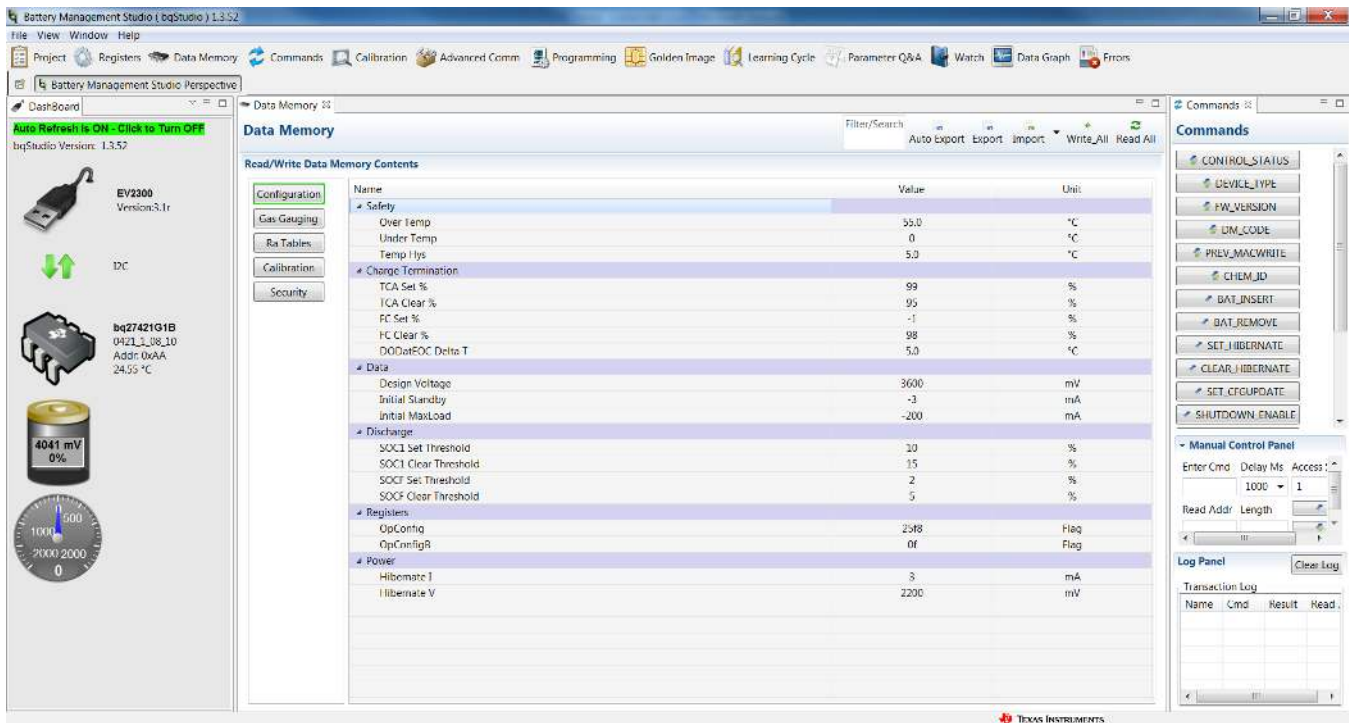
Battery Management Studio ( bqStudio ) 1.3.52

File View Window Help

Project Registers Data Memory Commands Calibration Advanced Comm Programming Golden Image Learning Cycle Parameter Q&A Watch Data Graph Errors

Battery Management Studio Perspective

DashBoard

Auto Refresh is ON - Click to Turn OFF
bqStudio Version: 1.3.52

EV2300
Version:3.1r

I2C

bq27421G1B
0421_1_08_10
Addr: 0xAA
24.55 °C

4041 mV
0%

500
1000
-2000 2000
0

Data Memory

Data Memory

Filter/Search

Auto Export Export Import Write_All Read All

Read/Write Data Memory Contents

Configuration
Gas Gauging
Ra Tables
Calibration
Security

| Name | Value | Unit |
|---|---|---|
| Safety | | |
| Over Temp | 55.0 | °C |
| Under Temp | 0 | °C |
| Temp Hys | 5.0 | °C |
| Charge Termination | | |
| TCA Set % | 99 | % |
| TCA Clear % | 95 | % |
| FC Set % | -1 | % |
| FC Clear % | 98 | % |
| DODatEOC Delta T | 5.0 | °C |
| Data | | |
| Design Voltage | 3600 | mV |
| Initial Standby | -3 | mA |
| Initial MaxLoad | -200 | mA |
| Discharge | | |
| SOC1 Set Threshold | 10 | % |
| SOC1 Clear Threshold | 15 | % |
| SOCF Set Threshold | 2 | % |
| SOCF Clear Threshold | 5 | % |
| Registers | | |
| OpConfig | 25f8 | Flag |
| OpConfigB | 0f | Flag |
| Power | | |
| Hibernate I | 3 | mA |
| Hibernate V | 2200 | mV |

Commands

Commands

CONTROL_STATUS
DEVICE_TYPE
FW_VERSION
DM_CODE
PREV_MACWRITE
CHEM_ID
BAT_INSERT
BAT_REMOVE
SET_HIBERNATE
CLEAR_HIBERNATE
SET_CFGUPDATE
SHUTDOWN_ENABLE

Manual Control Panel

Enter Cmd Delay Ms Access
1000 1
Read Addr Length

Log Panel
Clear Log

Transaction Log
Name Cmd Result Read

Texas Instruments